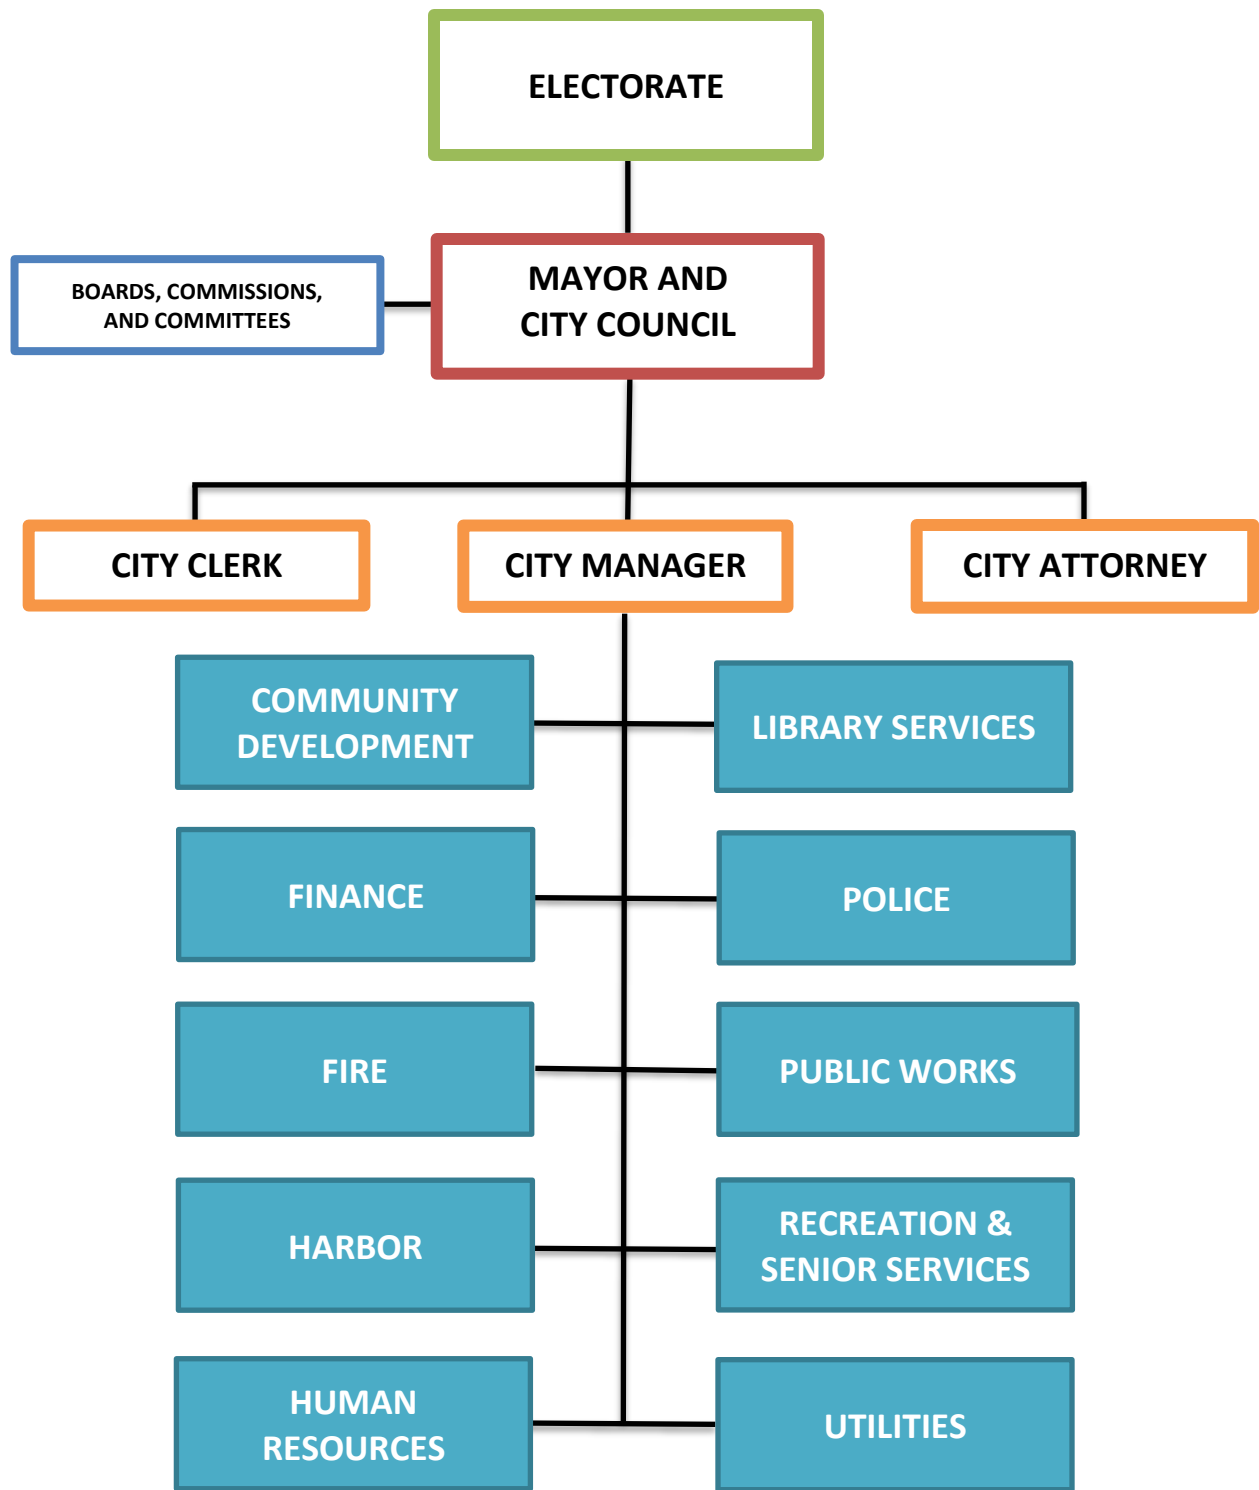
ELECTORATE

BOARDS, COMMISSIONS, AND COMMITTEES

MAYOR AND CITY COUNCIL

CITY CLERK

CITY MANAGER

CITY ATTORNEY

COMMUNITY DEVELOPMENT

LIBRARY SERVICES

FINANCE

POLICE

FIRE

PUBLIC WORKS

HARBOR

RECREATION & SENIOR SERVICES

HUMAN RESOURCES

UTILITIES